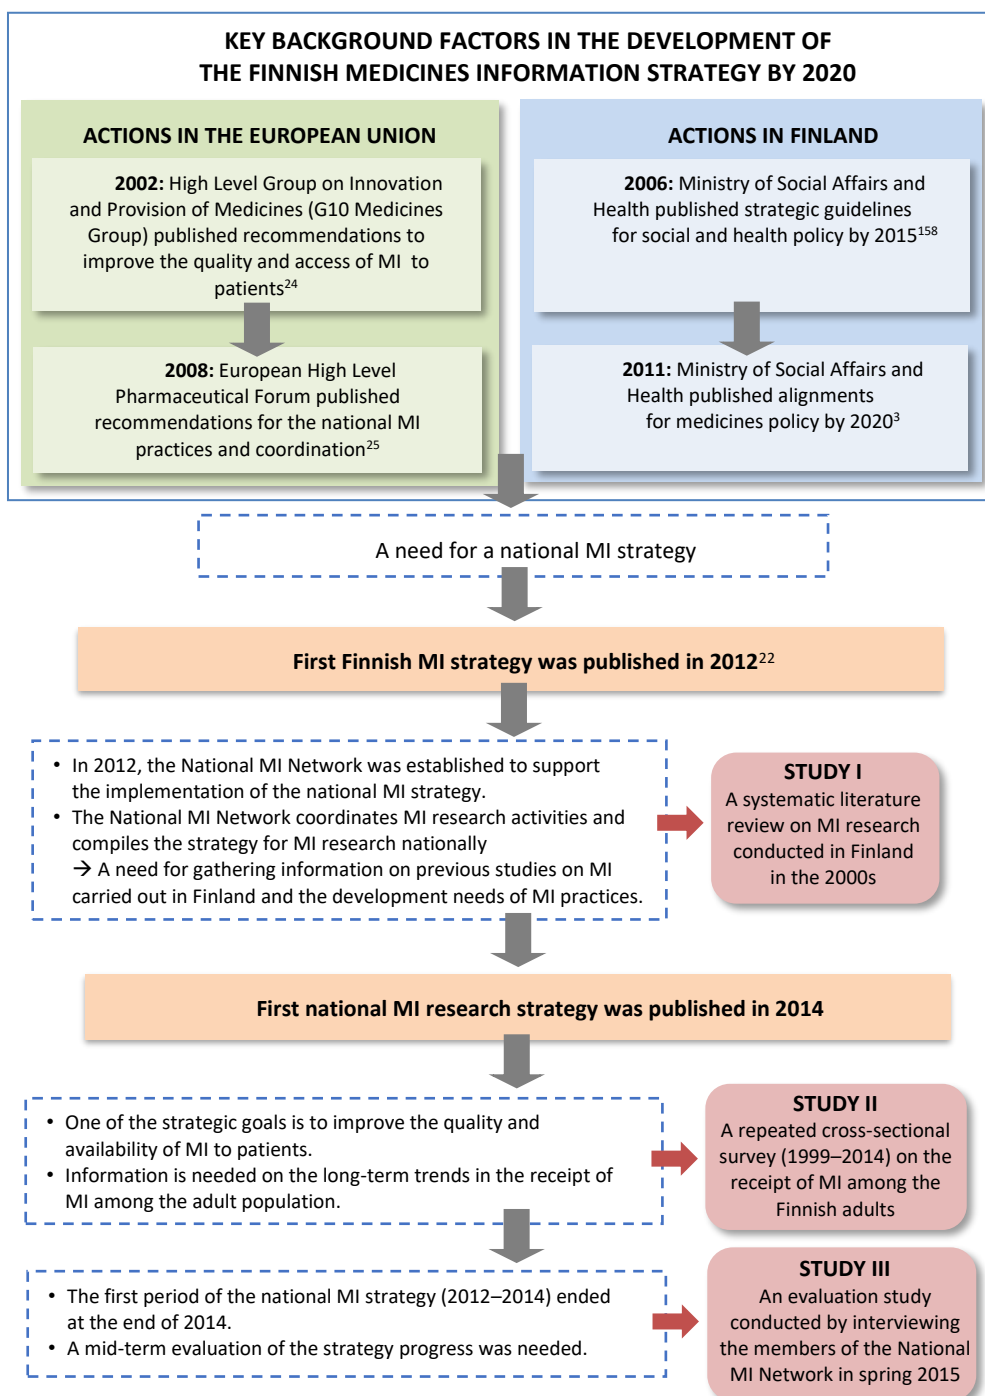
KEY BACKGROUND FACTORS IN THE DEVELOPMENT OF THE FINNISH MEDICINES INFORMATION STRATEGY BY 2020

ACTIONS IN THE EUROPEAN UNION

**2002:** High Level Group on Innovation and Provision of Medicines (G10 Medicines Group) published recommendations to improve the quality and access of MI to patients$^{24}$

**2008:** European High Level Pharmaceutical Forum published recommendations for the national MI practices and coordination$^{25}$

ACTIONS IN FINLAND

**2006:** Ministry of Social Affairs and Health published strategic guidelines for social and health policy by 2015$^{158}$

**2011:** Ministry of Social Affairs and Health published alignments for medicines policy by 2020$^{3}$

A need for a national MI strategy

First Finnish MI strategy was published in 2012$^{22}$

• In 2012, the National MI Network was established to support the implementation of the national MI strategy.
• The National MI Network coordinates MI research activities and compiles the strategy for MI research nationally
→ A need for gathering information on previous studies on MI carried out in Finland and the development needs of MI practices.

STUDY I
A systematic literature review on MI research conducted in Finland in the 2000s

First national MI research strategy was published in 2014

• One of the strategic goals is to improve the quality and availability of MI to patients.
• Information is needed on the long-term trends in the receipt of MI among the adult population.

STUDY II
A repeated cross-sectional survey (1999–2014) on the receipt of MI among the Finnish adults

• The first period of the national MI strategy (2012–2014) ended at the end of 2014.
• A mid-term evaluation of the strategy progress was needed.

STUDY III
An evaluation study conducted by interviewing the members of the National MI Network in spring 2015